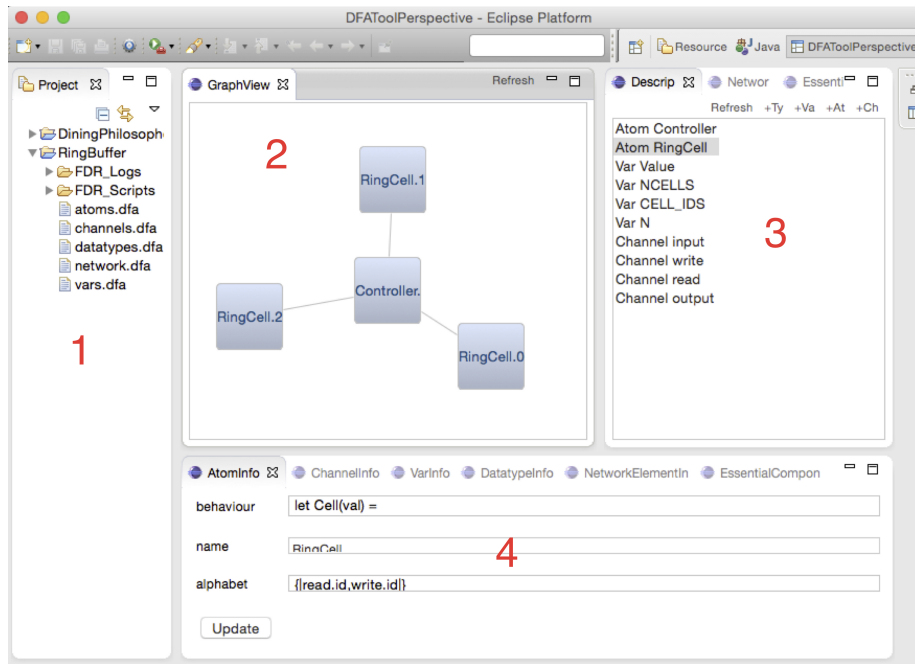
DFAToolPerspective - Eclipse Platform

Resource Java DFAToolPerspective

Project

DiningPhilosoph
RingBuffer
FDR_Logs
FDR_Scripts
atoms.dfa
channels.dfa
datatypes.dfa
network.dfa
vars.dfa

1

GraphView

Refresh

2

RingCell.1
Controller.
RingCell.2
RingCell.0

Descrip Networ Essenti

Refresh +Ty +Va +At +Ch

Atom Controller
Atom RingCell
Var Value
Var NCELLS
Var CELL_IDS
Var N
Channel input
Channel write
Channel read
Channel output

3

AtomInfo ChannelInfo VarInfo DatatypeInfo NetworkElementIn EssentialCompon

behaviour let Cell(val) =

name RingCell

4

alphabet {|read.id,write.id|}

Update